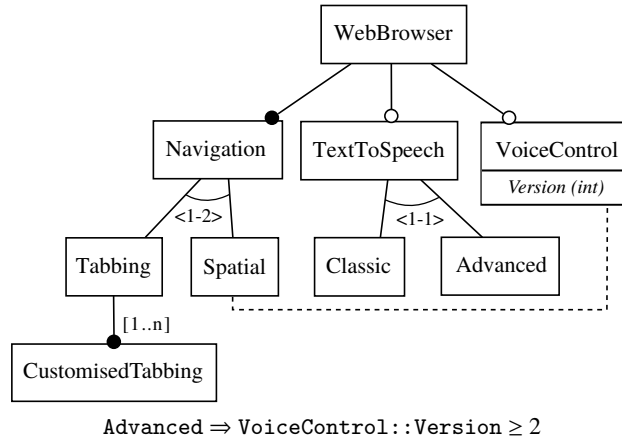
WebBrowser

Navigation

TextToSpeech

VoiceControl

*Version (int)*

<1-2>

<1-1>

Tabbing

Spatial

Classic

Advanced

[1..n]

CustomisedTabbing

Advanced $\Rightarrow$ VoiceControl::Version $\geq 2$